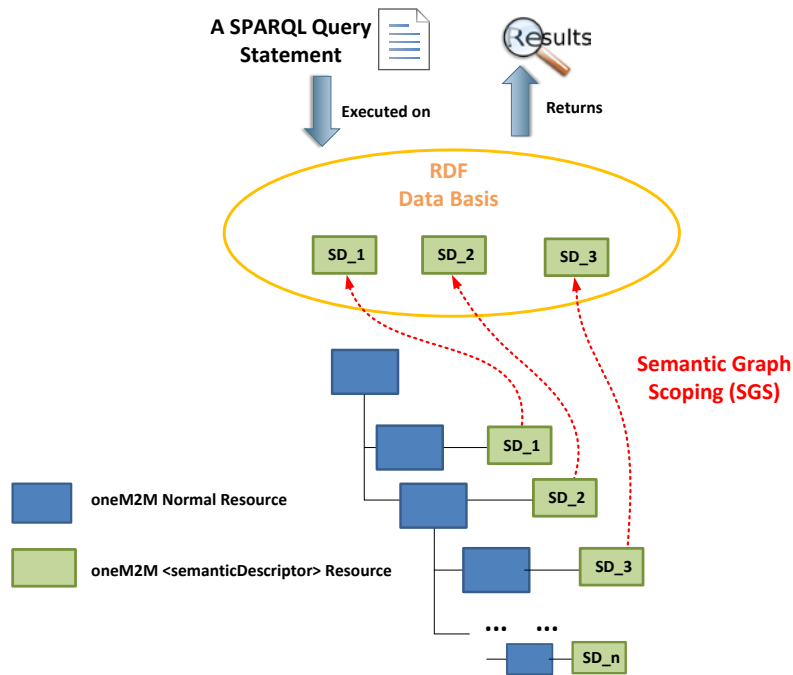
A SPARQL Query Statement

Results

Executed on

Returns

RDF
Data Basis

SD_1

SD_2

SD_3

Semantic Graph Scoping (SGS)

SD_1

SD_2

SD_3

... ...

SD_n

oneM2M Normal Resource

oneM2M <semanticDescriptor> Resource